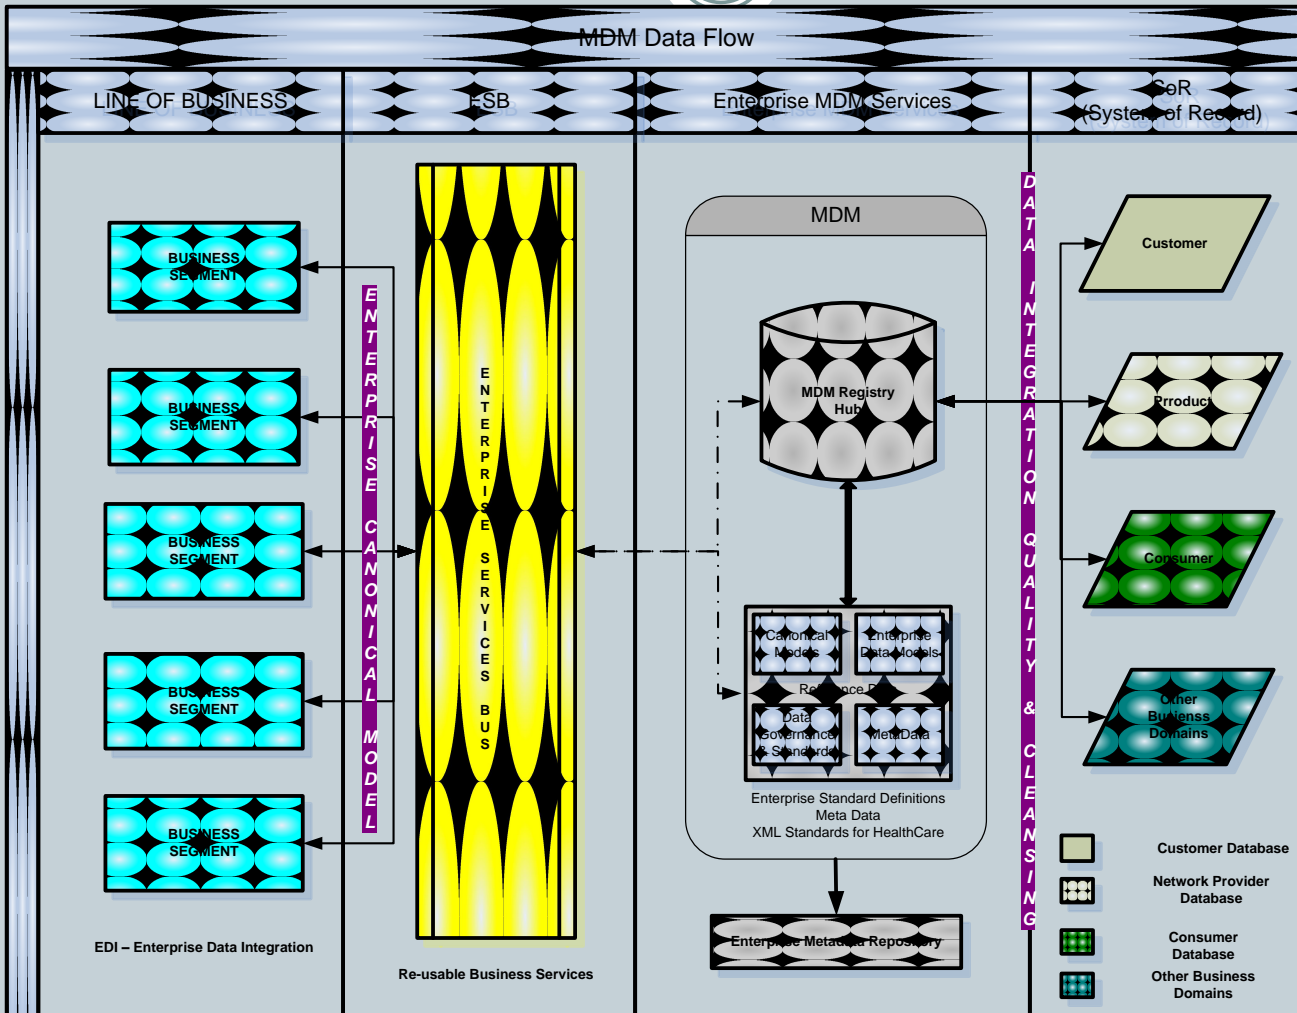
MDM Data Flow

LINE OF BUSINESS

ESB

Enterprise MDM Services

SoR
(System of Record)

BUSINESS SEGMENT

BUSINESS SEGMENT

BUSINESS SEGMENT

BUSINESS SEGMENT

BUSINESS SEGMENT

ENTERPRISE CANONICAL MODEL

ENTERPRISE SERVICES BUS

MDM

MDM Registry Hub

Canonical Models

Enterprise Data Models

Reference Data

Data Governance & Standards

MetaData

Enterprise Standard Definitions
Meta Data
XML Standards for HealthCare

DATA INTEGRATION QUALITY & CLEANSING

Customer

Prroduct

Consumer

Other Buisenss Domains

Customer Database

Network Provider Database

Consumer Database

Other Business Domains

Enterprise Metadata Repository

EDI – Enterprise Data Integration

Re-usable Business Services